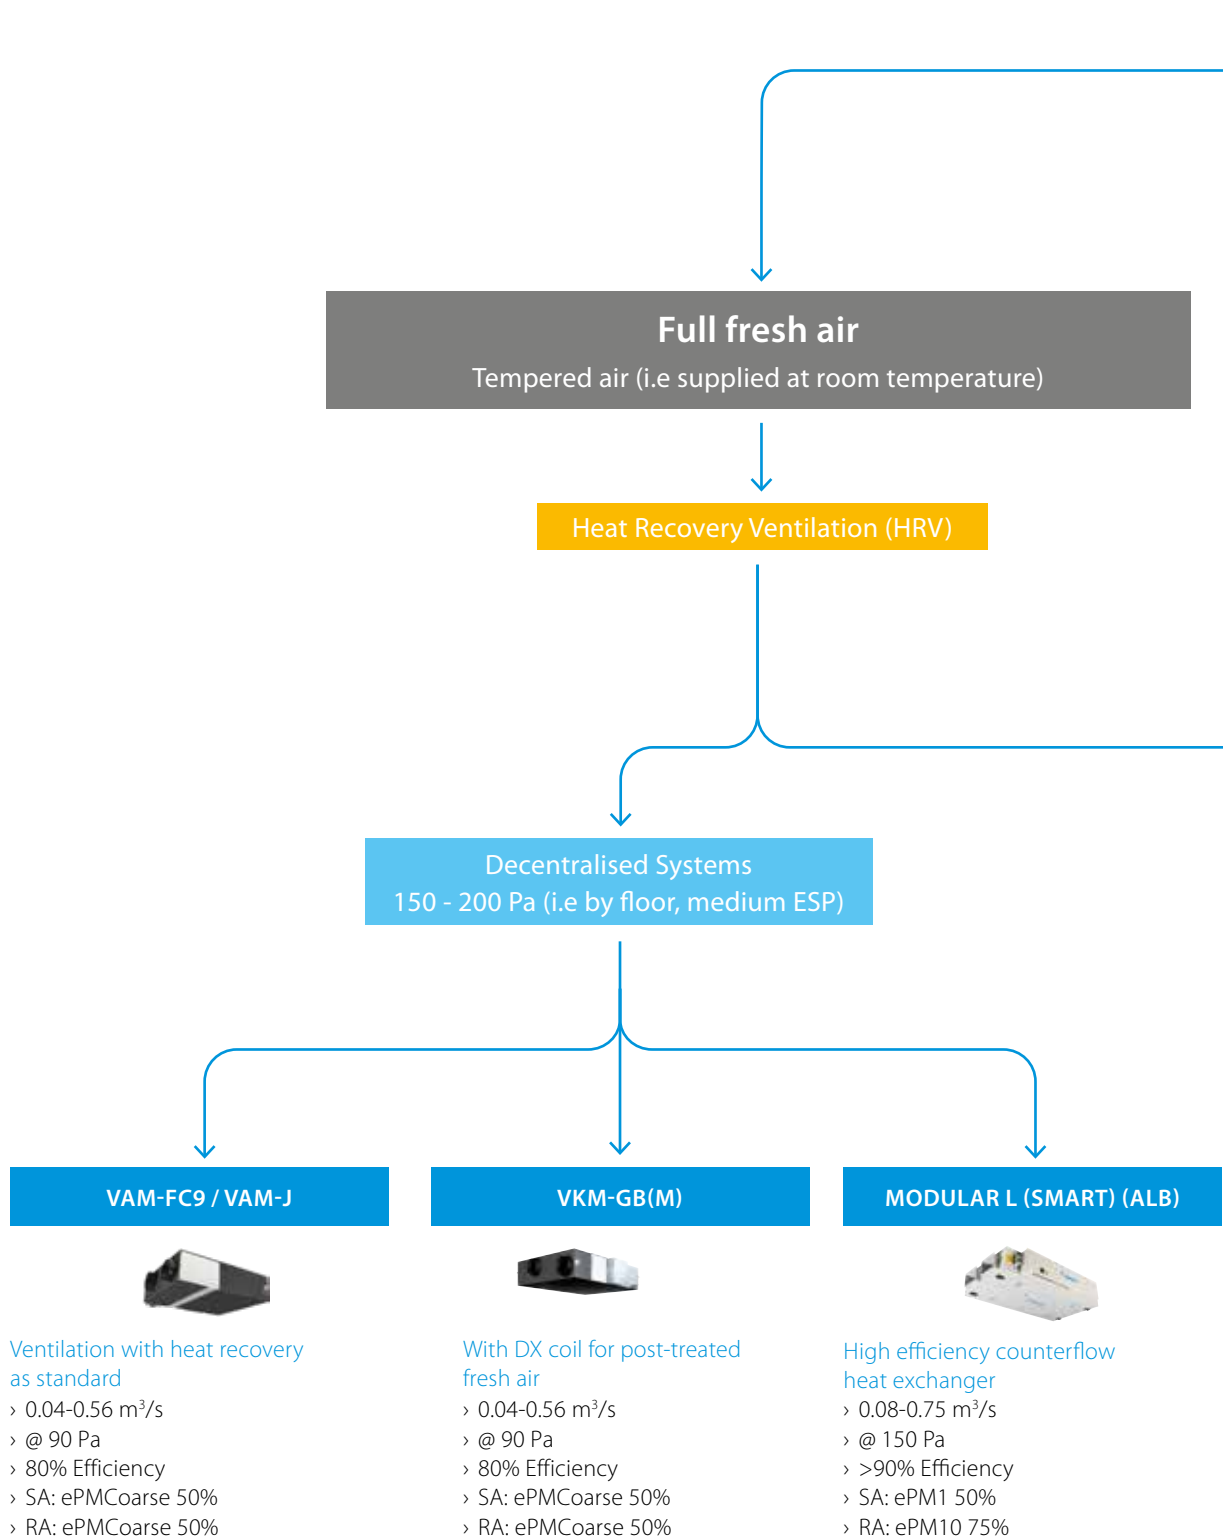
Full fresh air
Tempered air (i.e supplied at room temperature)

Heat Recovery Ventilation (HRV)

Decentralised Systems
150 - 200 Pa (i.e by floor, medium ESP)

VAM-FC9 / VAM-J

Ventilation with heat recovery as standard
› 0.04-0.56 m$^3$/s
› @ 90 Pa
› 80% Efficiency
› SA: ePMCoarse 50%
› RA: ePMCoarse 50%

VKM-GB(M)

With DX coil for post-treated fresh air
› 0.04-0.56 m$^3$/s
› @ 90 Pa
› 80% Efficiency
› SA: ePMCoarse 50%
› RA: ePMCoarse 50%

MODULAR L (SMART) (ALB)

High efficiency counterflow heat exchanger
› 0.08-0.75 m$^3$/s
› @ 150 Pa
› >90% Efficiency
› SA: ePM1 50%
› RA: ePM10 75%